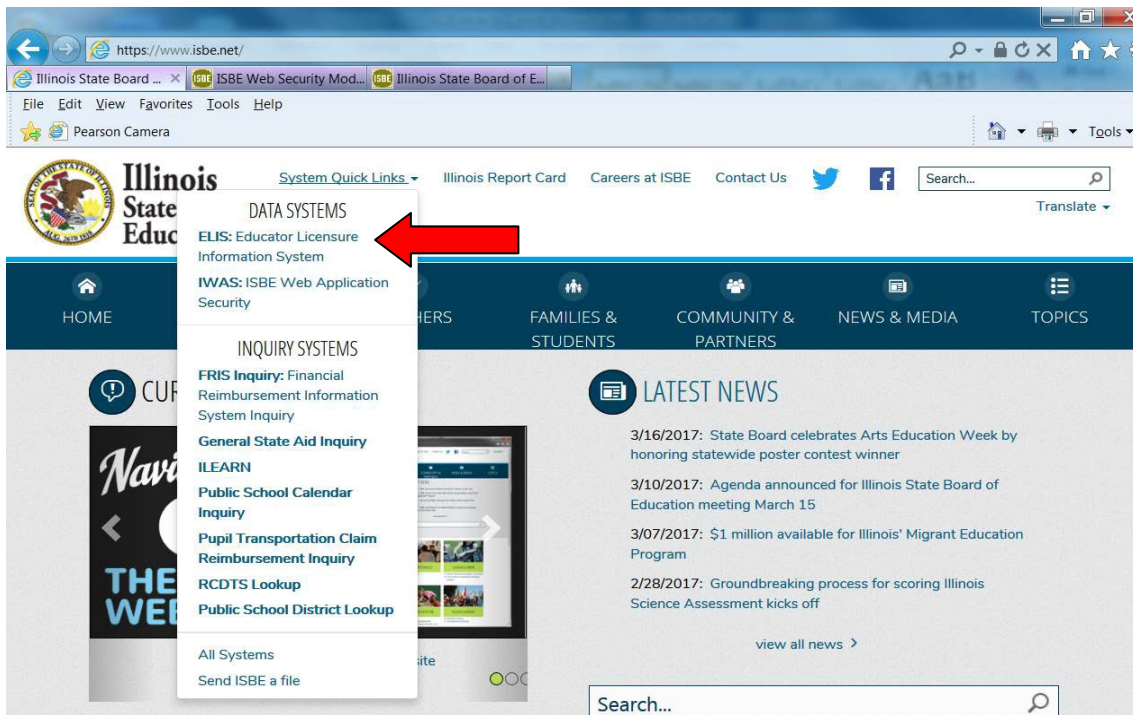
https://www.isbe.net/

Illinois State Board ... ×
ISBE Web Security Mod...
Illinois State Board of E...

File Edit View Favorites Tools Help

Pearson Camera

Tools

Illinois
State
Educ

System Quick Links
Illinois Report Card
Careers at ISBE
Contact Us
Search...
Translate

DATA SYSTEMS
ELIS: Educator Licensure Information System
IWAS: ISBE Web Application Security

INQUIRY SYSTEMS
FRIS Inquiry: Financial Reimbursement Information System Inquiry
General State Aid Inquiry
ILEARN
Public School Calendar Inquiry
Pupil Transportation Claim Reimbursement Inquiry
RCDTS Lookup
Public School District Lookup

All Systems
Send ISBE a file

HOME
HERS
FAMILIES & STUDENTS
COMMUNITY & PARTNERS
NEWS & MEDIA
TOPICS

CUR

Navi
THE
WEE

site

LATEST NEWS

3/16/2017: State Board celebrates Arts Education Week by honoring statewide poster contest winner

3/10/2017: Agenda announced for Illinois State Board of Education meeting March 15

3/07/2017: $1 million available for Illinois' Migrant Education Program

2/28/2017: Groundbreaking process for scoring Illinois Science Assessment kicks off

view all news

Search...